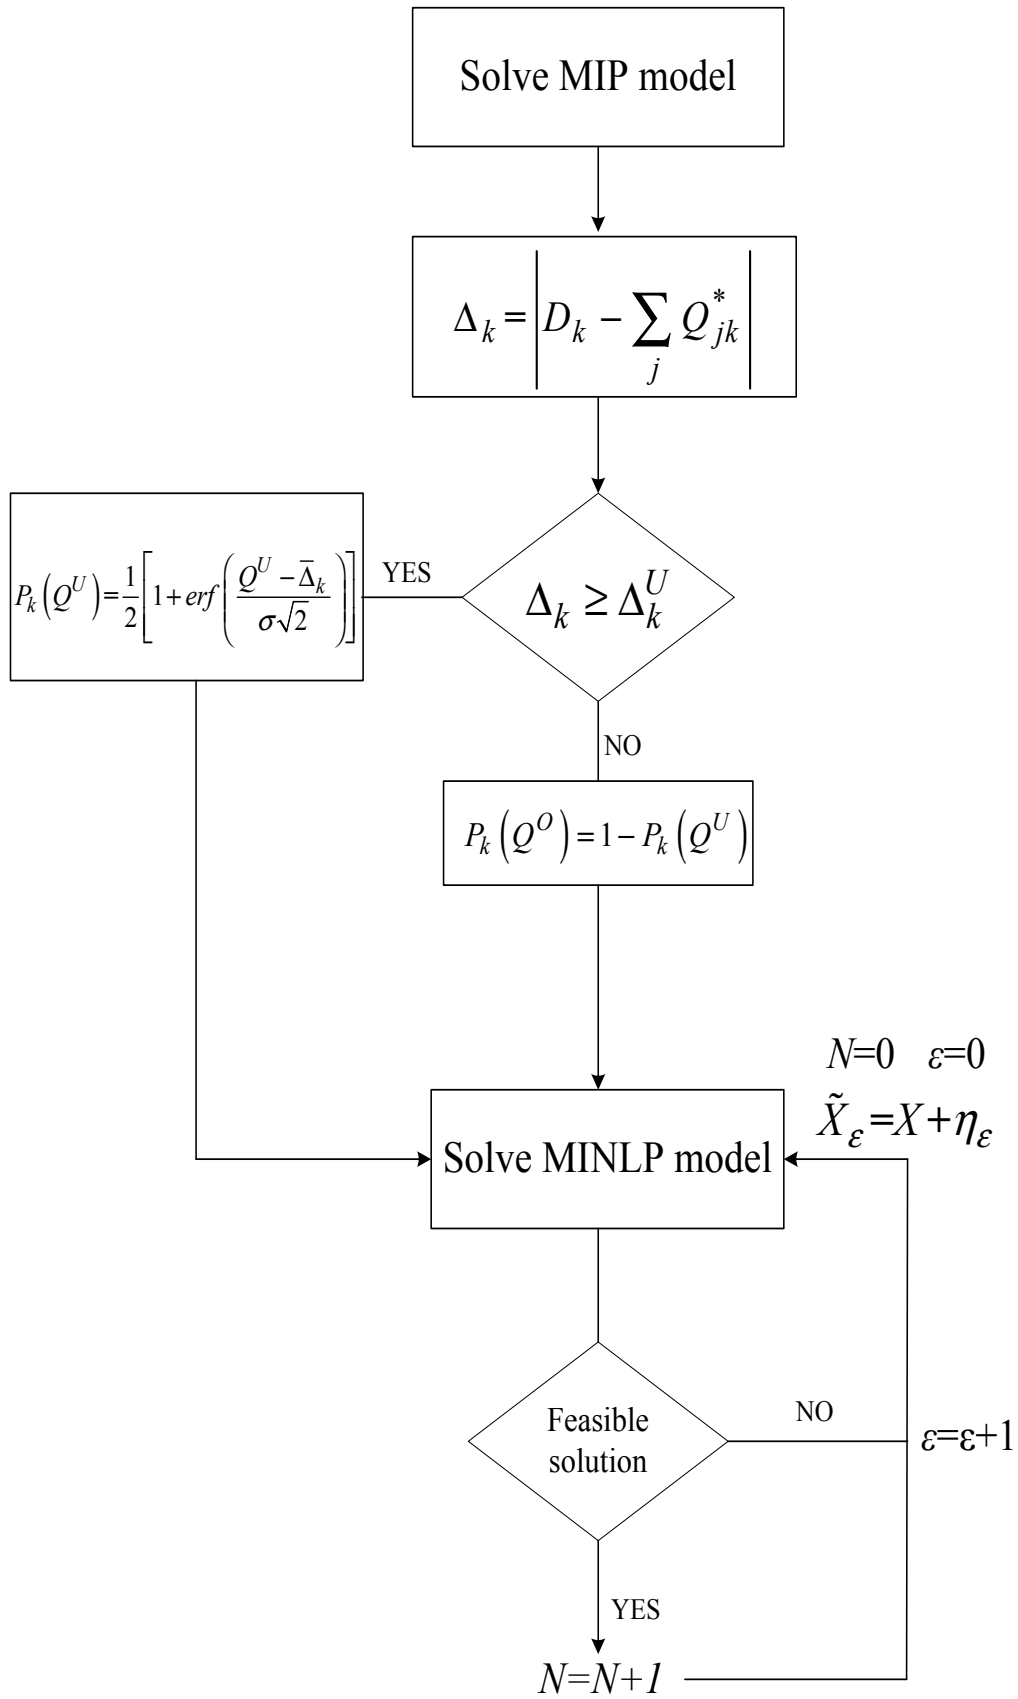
Solve MIP model

$\Delta_k = \left| D_k - \sum_j Q^*_{jk} \right|$

$P_k\left(Q^U\right) = \frac{1}{2}\left[1 + erf\left(\frac{Q^U - \bar{\Delta}_k}{\sigma\sqrt{2}}\right)\right]$

YES

$\Delta_k \geq \Delta_k^U$

NO

$P_k\left(Q^O\right) = 1 - P_k\left(Q^U\right)$

$N$=0 $\varepsilon$=0

$\tilde{X}_\varepsilon = X + \eta_\varepsilon$

Solve MINLP model

Feasible solution

NO

$\varepsilon$=ε+1

YES

$N$=$N$+$1$